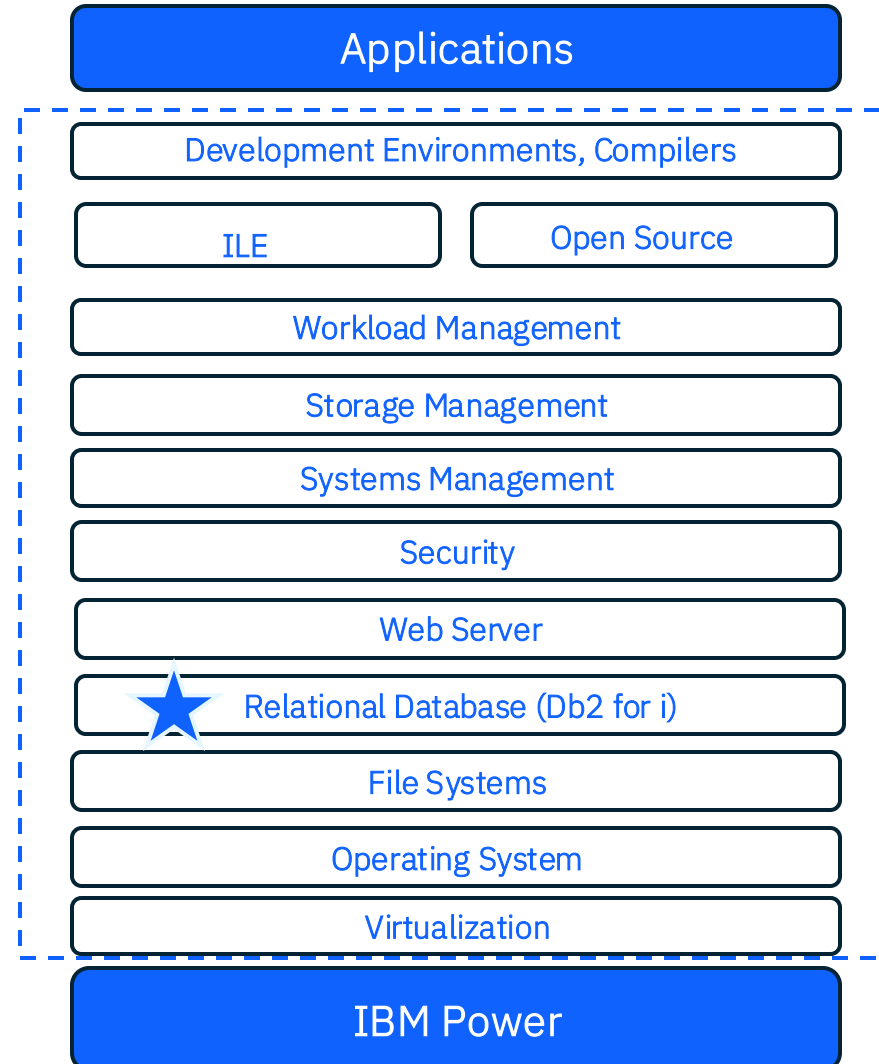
Applications

Development Environments, Compilers

ILE

Open Source

Workload Management

Storage Management

Systems Management

Security

Web Server

Relational Database (Db2 for i)

File Systems

Operating System

Virtualization

IBM Power